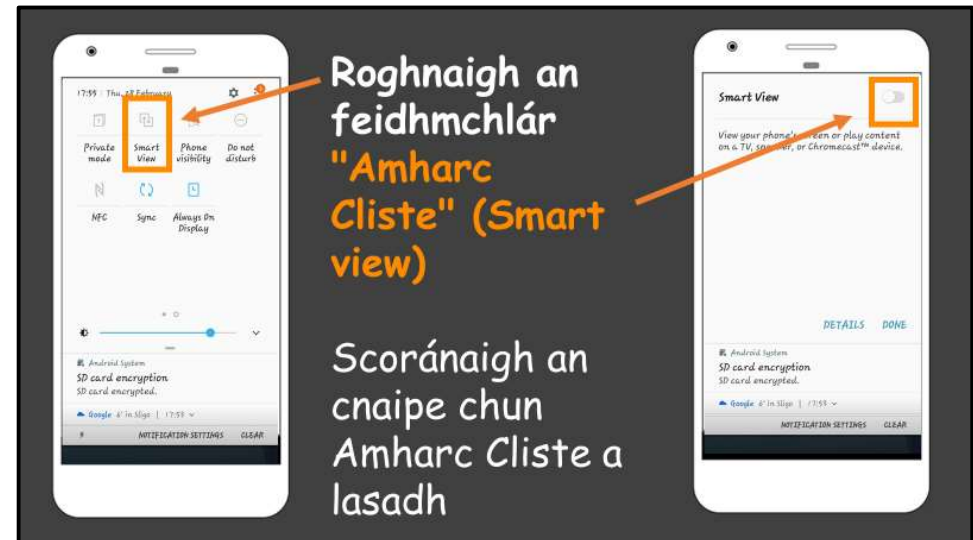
17:55 | Thu, 28 February

Private mode

Smart View

Phone visibility

Do not disturb

NFC

Sync

Always On Display

Android System
SD card encryption
SD card encrypted.

Google 6° in Sligo | 17:55

NOTIFICATION SETTINGS

CLEAR

Roghnaigh an feidhmchlár "Amharc Cliste" (Smart view)

Scoránaigh an cnaipe chun Amharc Cliste a lasadh

Smart View

View your phone's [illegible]een or play content on a TV, spe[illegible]er, or Chromecast™ device.

DETAILS

DONE

Android System
SD card encryption
SD card encrypted.

Google 6° in Sligo | 17:55

NOTIFICATION SETTINGS

CLEAR